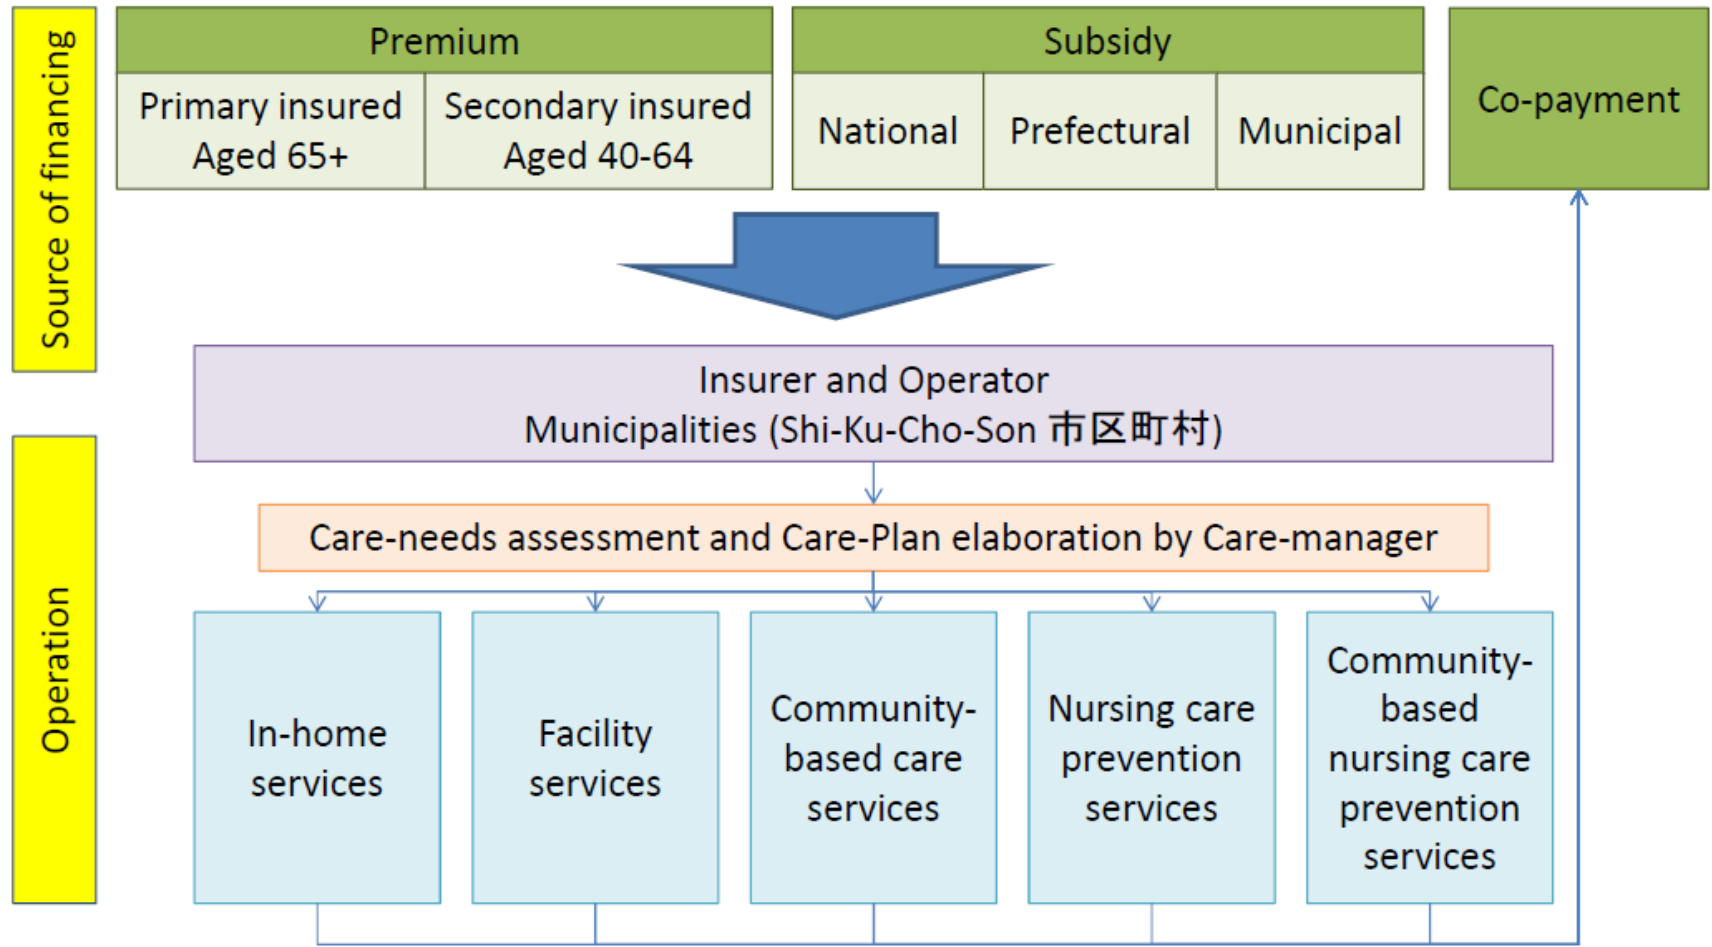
Source of financing

Premium

Primary insured Aged 65+

Secondary insured Aged 40-64

Subsidy

National

Prefectural

Municipal

Co-payment

Operation

Insurer and Operator
Municipalities (Shi-Ku-Cho-Son 市区町村)

Care-needs assessment and Care-Plan elaboration by Care-manager

In-home services

Facility services

Community-based care services

Nursing care prevention services

Community-based nursing care prevention services